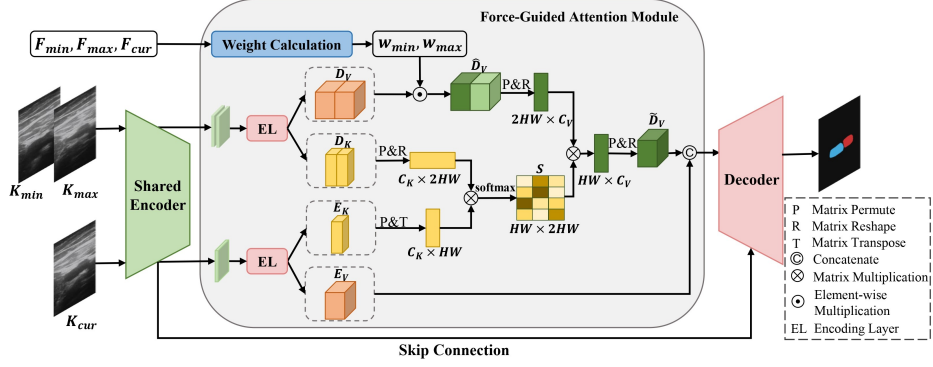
Force-Guided Attention Module

$F_{min}, F_{max}, F_{cur}$

Weight Calculation

$w_{min}, w_{max}$

$D_V$

$\hat{D}_V$

P&R

$2HW \times C_V$

$\tilde{D}_V$

P&R

$K_{min}$

$K_{max}$

Shared Encoder

EL

$D_K$

P&R

$C_K \times 2HW$

softmax

$S$

$HW \times C_V$

©

Decoder

$K_{cur}$

EL

$E_K$

P&T

$C_K \times HW$

$HW \times 2HW$

$E_V$

P Matrix Permute
R Matrix Reshape
T Matrix Transpose
© Concatenate
⊗ Matrix Multiplication
⊙ Element-wise Multiplication
EL Encoding Layer

Skip Connection